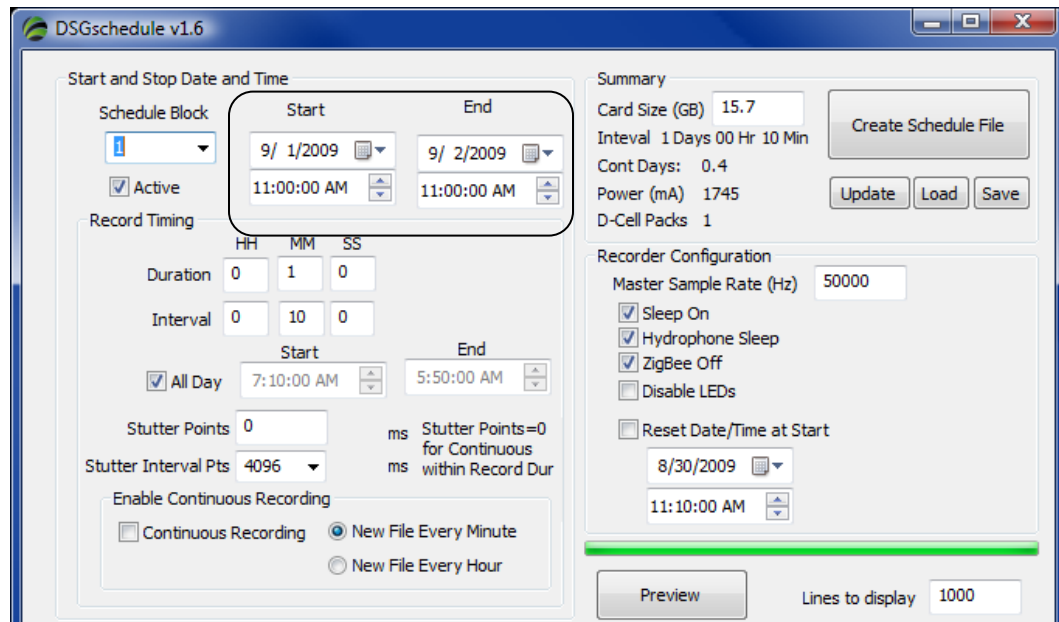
DSGschedule v1.6

Start and Stop Date and Time

Schedule Block
1
Active

Start
9/ 1/2009
11:00:00 AM

End
9/ 2/2009
11:00:00 AM

Record Timing
HH MM SS
Duration 0 1 0
Interval 0 10 0

All Day
Start
7:10:00 AM
End
5:50:00 AM

Stutter Points 0 ms
Stutter Interval Pts 4096 ms
Stutter Points=0 for Continuous within Record Dur

Enable Continuous Recording
Continuous Recording
New File Every Minute
New File Every Hour

Summary
Card Size (GB) 15.7
Inteval 1 Days 00 Hr 10 Min
Cont Days: 0.4
Power (mA) 1745
D-Cell Packs 1

Create Schedule File
Update Load Save

Recorder Configuration
Master Sample Rate (Hz) 50000
Sleep On
Hydrophone Sleep
ZigBee Off
Disable LEDs

Reset Date/Time at Start
8/30/2009
11:10:00 AM

Preview
Lines to display 1000